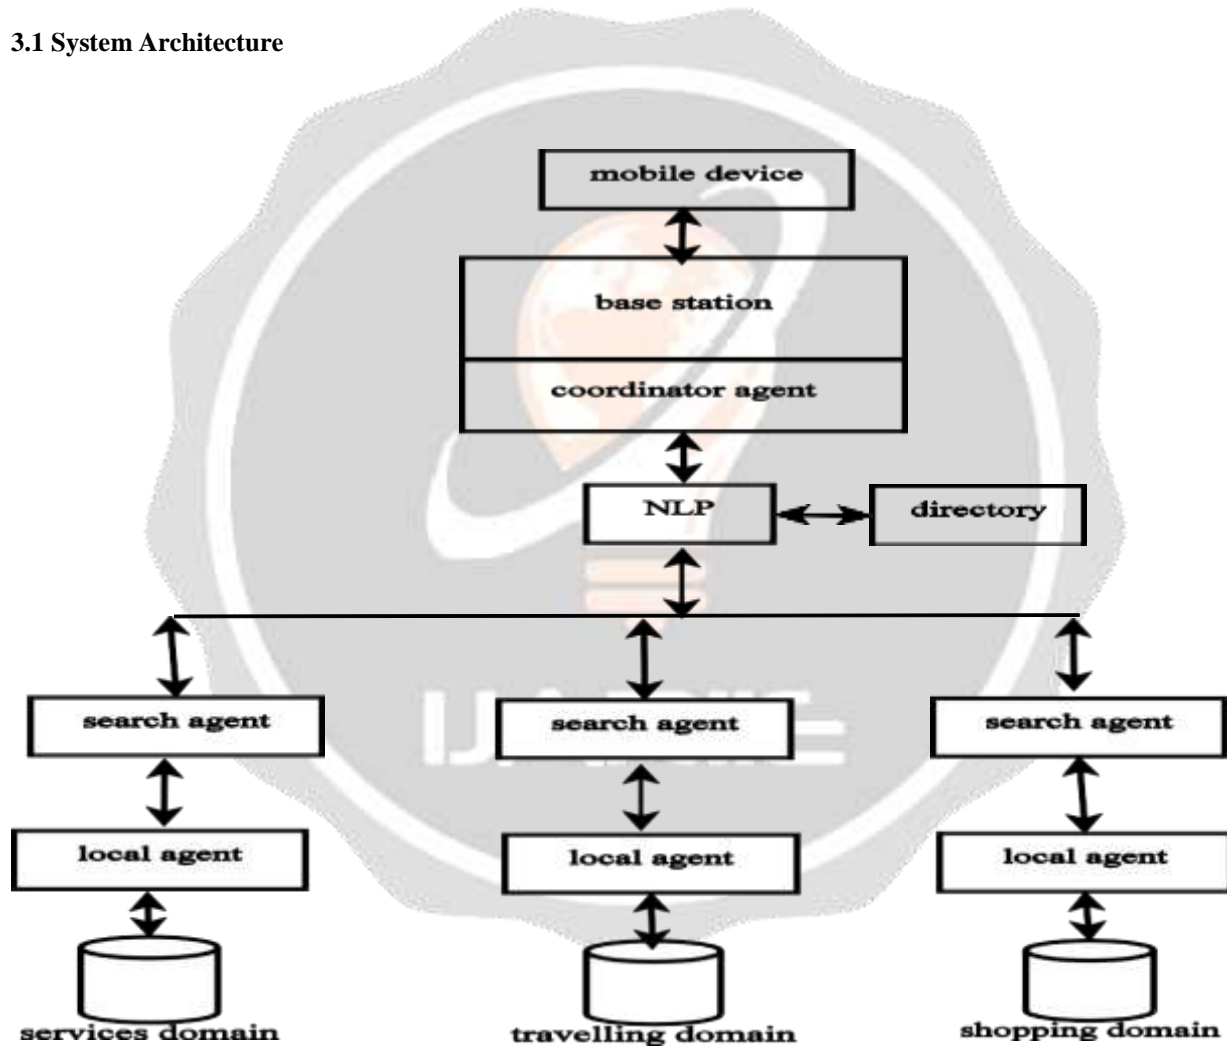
3.1 System Architecture

mobile device

base station

coordinator agent

NLP

directory

search agent

search agent

search agent

local agent

local agent

local agent

services domain

travelling domain

shopping domain

IJARIIE